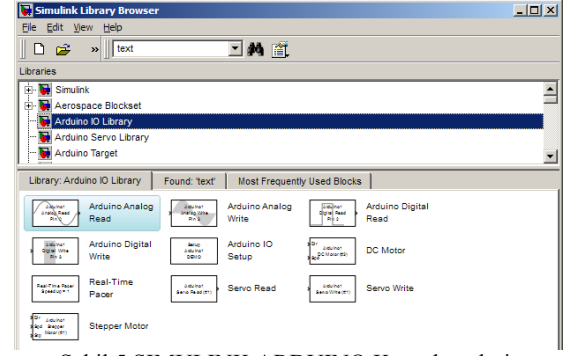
Simulink Library Browser

File Edit View Help

text

Libraries

Simulink
Aerospace Blockset
Arduino IO Library
Arduino Servo Library
Arduino Target

Library: Arduino IO Library | Found: 'text' | Most Frequently Used Blocks

Arduino Analog Read Pin 0 — Arduino Analog Read
Arduino Analog Write Pin 3 — Arduino Analog Write
Arduino Digital Read Pin 9 — Arduino Digital Read
Arduino Digital Write Pin 3 — Arduino Digital Write
Setup Arduino DEMO — Arduino IO Setup
Arduino DC Motor — DC Motor
Real-Time Pacer Speedup = 1 — Real-Time Pacer
Arduino Servo Read — Servo Read
Arduino Servo Write — Servo Write
Arduino Stepper Motor — Stepper Motor

Gabil 5 SIMULINK ARDUINO Kutuphanelerinin